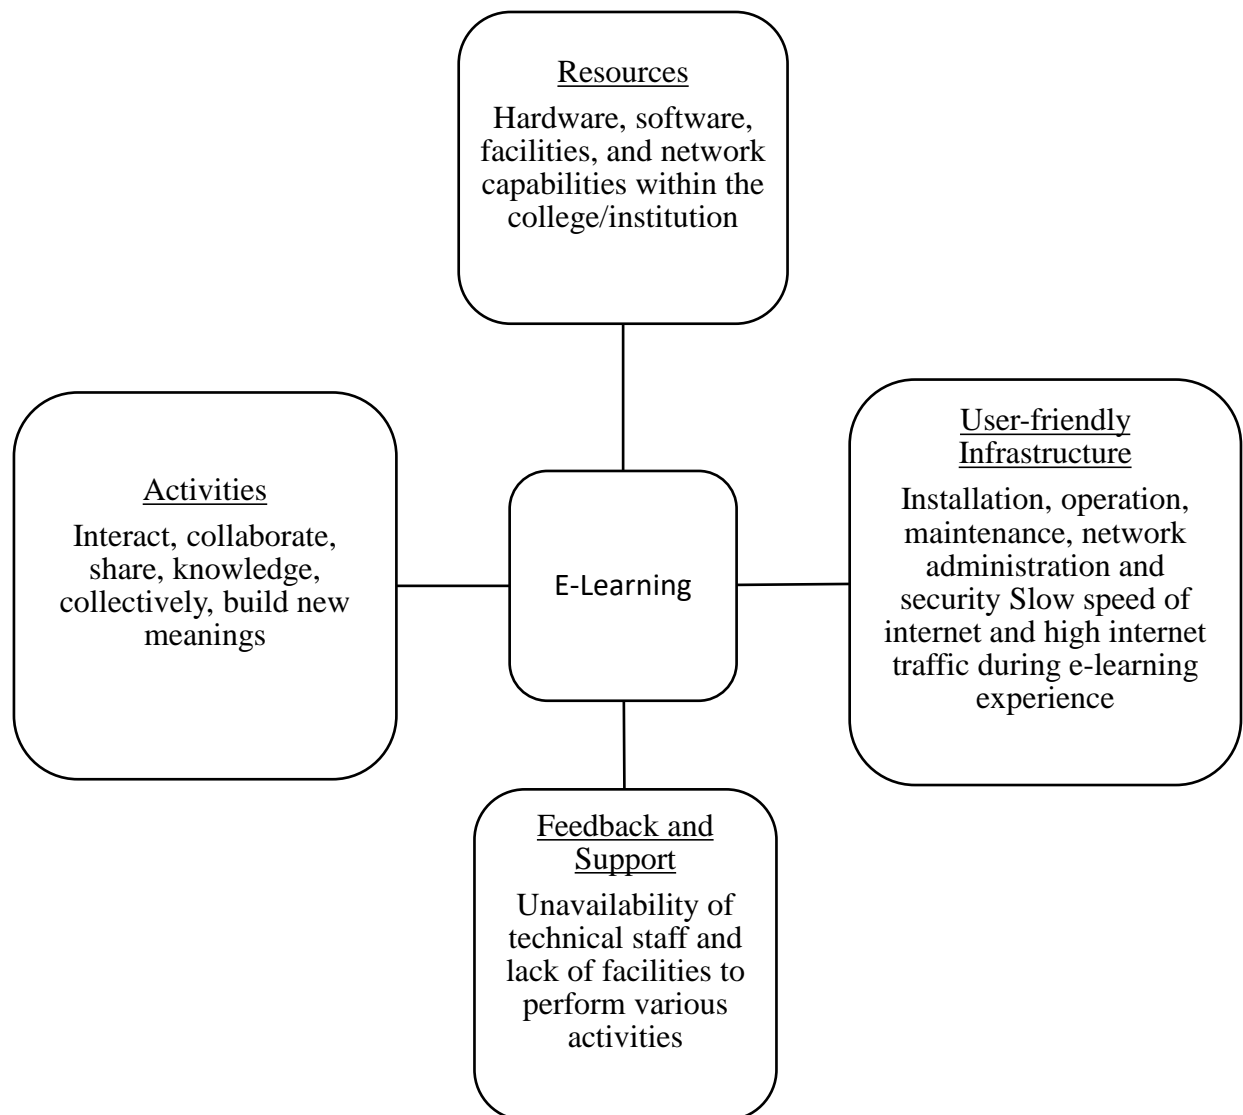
Resources

Hardware, software, facilities, and network capabilities within the college/institution

Activities

Interact, collaborate, share, knowledge, collectively, build new meanings

E-Learning

User-friendly Infrastructure

Installation, operation, maintenance, network administration and security Slow speed of internet and high internet traffic during e-learning experience

Feedback and Support

Unavailability of technical staff and lack of facilities to perform various activities